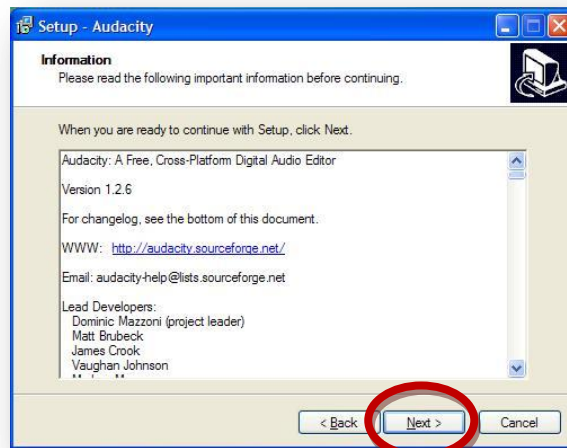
Setup - Audacity

Information
Please read the following important information before continuing.

When you are ready to continue with Setup, click Next.

Audacity: A Free, Cross-Platform Digital Audio Editor

Version 1.2.6

For changelog, see the bottom of this document.

WWW: http://audacity.sourceforge.net/

Email: audacity-help@lists.sourceforge.net

Lead Developers:
Dominic Mazzoni (project leader)
Matt Brubeck
James Crook
Vaughan Johnson
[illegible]

< Back
Next >
Cancel